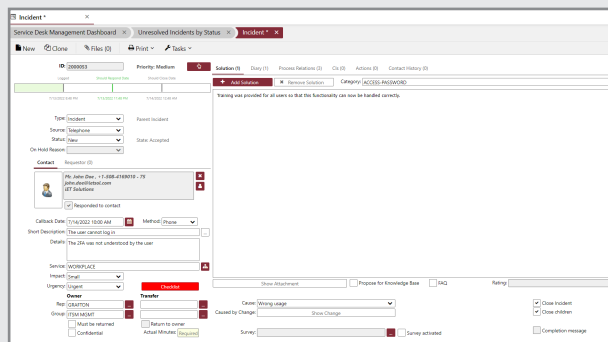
Incident *

Service Desk Management Dashboard | Unresolved Incidents by Status | Incident *

New | Clone | Files (0) | Print | Tasks

ID: 2080003
Priority: Medium

Logged | Should Respond Date | Should Solve Date
7/14/2022 9:48 PM | 7/14/2022 11:48 PM | 7/15/2022 12:48 PM

Type: Incident
Parent Incident
Source: Telephone
Status: New
State: Accepted
On Hold Reason:

Contact | Requestor (0)

Mr. John Doe , +1-306-4168010 - 75
john.doe@letsol.com
IET Solutions

Responded to contact

Callback Date: 7/14/2022 10:00 AM
Method: Phone
Short Description: The user cannot log in
Details: The 2FA was not understood by the user

Service: WORKPLACE
Impact: Small
Urgency: Urgent
Checklist

Owner
Rep: GRAFTON
Group: ITSM MGMT
Must be returned
Confidential

Transfer
Return to owner
Actual Minutes: Required

Solution (1) | Diary (1) | Process Relations (3) | CIs (0) | Actions (0) | Contact History (0)

Add Solution | Remove Solution | Category: ACCESS-PASSWORD

Training was provided for all users so that this functionality can now be handled correctly.

Show Attachment
Propose for Knowledge Base
FAQ
Rating:

Cause: Wrong usage
Caused by Change: Show Change
Close Incident
Close children

Survey:
Survey activated
Completion message